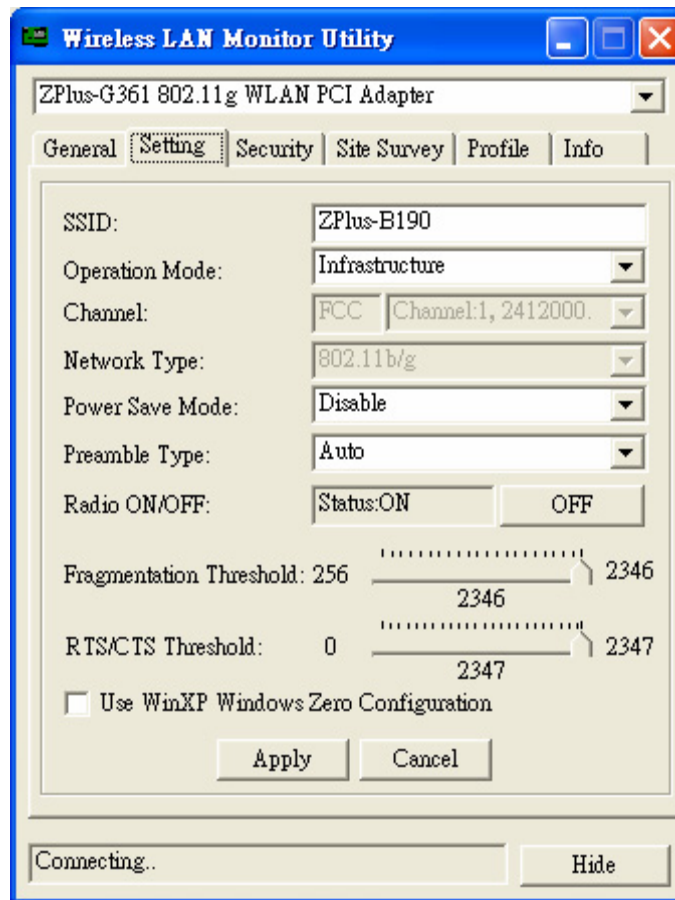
Wireless LAN Monitor Utility

ZPlus-G361 802.11g WLAN PCI Adapter

General | Setting | Security | Site Survey | Profile | Info

SSID: ZPlus-B190

Operation Mode: Infrastructure

Channel: FCC Channel:1, 2412000.

Network Type: 802.11b/g

Power Save Mode: Disable

Preamble Type: Auto

Radio ON/OFF: Status:ON OFF

Fragmentation Threshold: 256 2346 2346

RTS/CTS Threshold: 0 2347 2347

Use WinXP Windows Zero Configuration

Apply Cancel

Connecting..

Hide